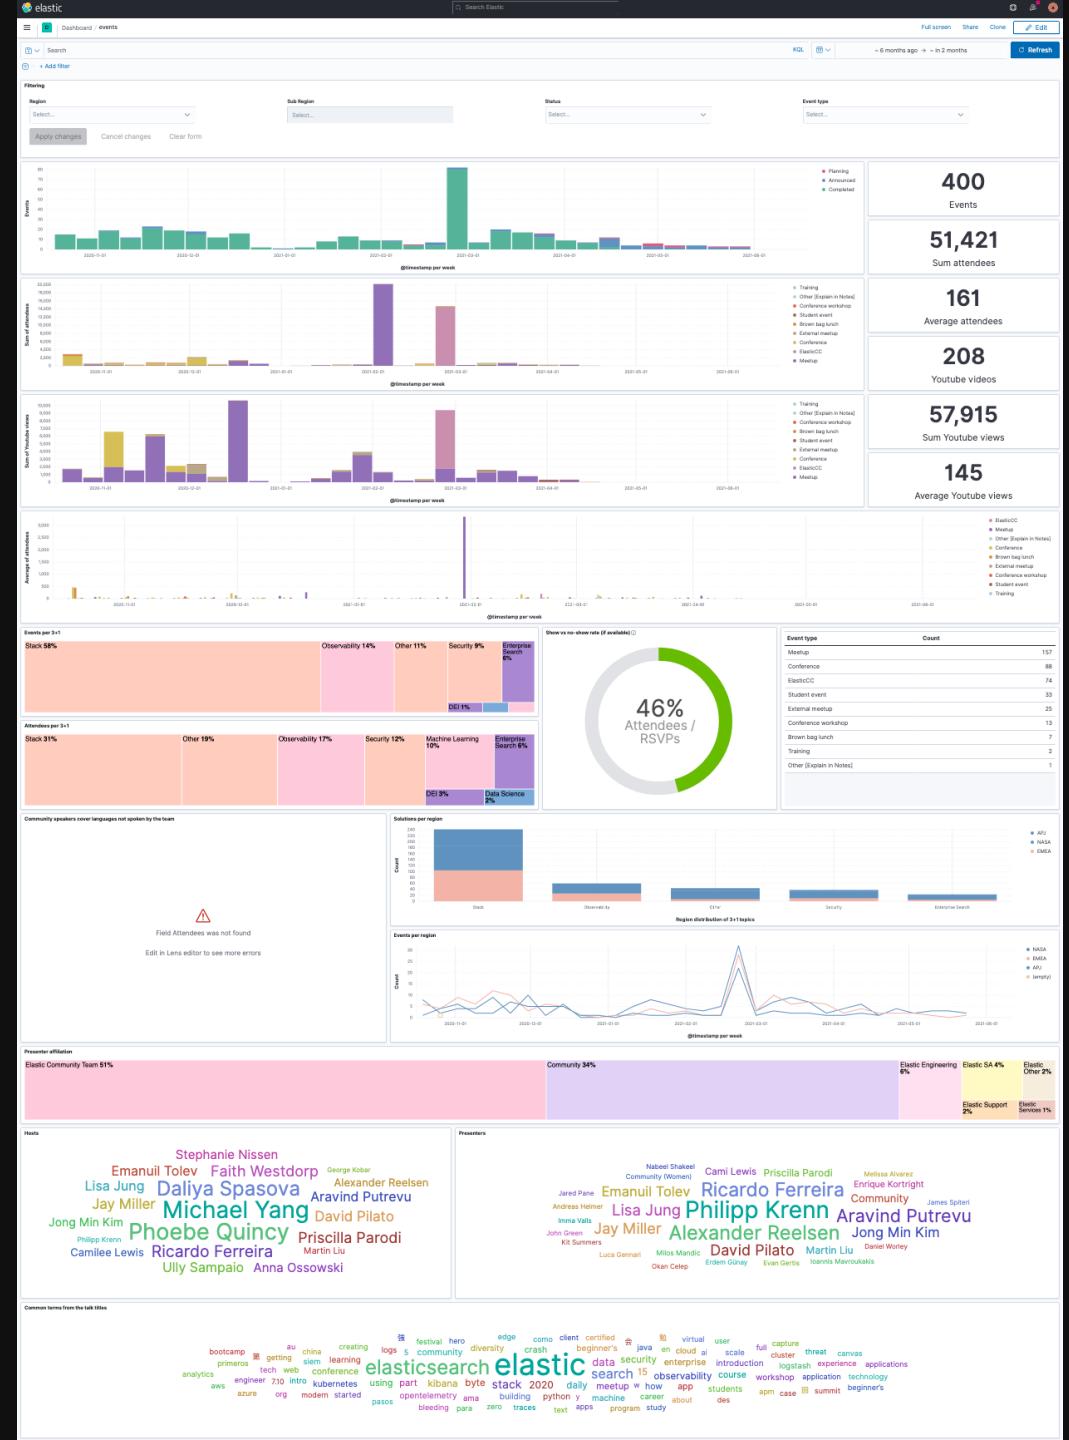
elastic
Search Elastic
Dashboard / events
Full screen Share Clone Edit
Search
KQL
~ 6 months ago → ~ in 2 months
Refresh
+ Add filter
Filtering
Region
Select...
Sub Region
Select...
Status
Select...
Event type
Select...
Apply changes Cancel changes Clear form

Planning
Announced
Completed
@timestamp per week

400
Events

51,421
Sum attendees

161
Average attendees

208
Youtube videos

57,915
Sum Youtube views

145
Average Youtube views

Training
Other (Explain in Notes)
Conference workshop
Student event
Brown bag lunch
External meetup
Conference
ElasticCC
Meetup
@timestamp per week

Events per 3+1
Stack 58% Observability 14% Other 11% Security 9% Enterprise Search 6% DEI 1%

Show vs no-show rate (if available)
46%
Attendees / RSVPs

| Event type | Count |
|---|---|
| Meetup | 157 |
| Conference | 88 |
| ElasticCC | 74 |
| Student event | 33 |
| External meetup | 25 |
| Conference workshop | 13 |
| Brown bag lunch | 7 |
| Training | 2 |
| Other (Explain in Notes) | 1 |

Attendees per 3+1
Stack 31% Other 19% Observability 17% Security 12% Machine Learning 10% Enterprise Search 6% DEI 3% Data Science 2%

Community speakers cover languages not spoken by the team
Field Attendees was not found
Edit in Lens editor to see more errors

Solutions per region
APJ NASA EMEA
Region distribution of 3+1 topics

Events per region
NASA EMEA APJ (empty)
@timestamp per week

Presenter affiliation
Elastic Community Team 51% Community 34% Elastic Engineering 6% Elastic SA 4% Other 2% Elastic Support 2% Elastic Services 1%

Hosts
Stephanie Nissen Emanuil Tolev Faith Westdorp George Kobar Lisa Jung Daliya Spasova Alexander Reelsen Jay Miller Aravind Putrevu Michael Yang David Pilato Jong Min Kim Phoebe Quincy Philipp Krenn Priscilla Parodi Camilee Lewis Ricardo Ferreira Martin Liu Ully Sampaio Anna Ossowski

Presenters
Nabeel Shakeel Community (Women) Cami Lewis Priscilla Parodi Melissa Alvarez Jared Pane Emanuil Tolev Ricardo Ferreira Enrique Kortright Andreas Helmer Lisa Jung Philipp Krenn Community James Spiteri Imma Valls Jay Miller Alexander Reelsen Aravind Putrevu John Green Kit Summers Jong Min Kim Luca Gennari Milos Mandic David Pilato Martin Liu Daniel Worley Okan Celep Erdem Günay Evan Gertis Ioannis Mavroukakis

Common terms from the talk titles
bootcamp au china creating festival hero edge como client certified virtual user full capture primeros getting siem learning logs community diversity crash beginner's java en cloud ai scale cluster threat canvas analytics tech web conference elasticsearch elastic data security enterprise introduction logstash experience applications aws engineer 7.10 intro kubernetes using part kibana byte stack 2020 daily search observability course workshop application technology azure org modern started opentelemetry ama building python meetup how app students apm case summit beginner's pasos bleeding para zero traces text apps machine career about program study des